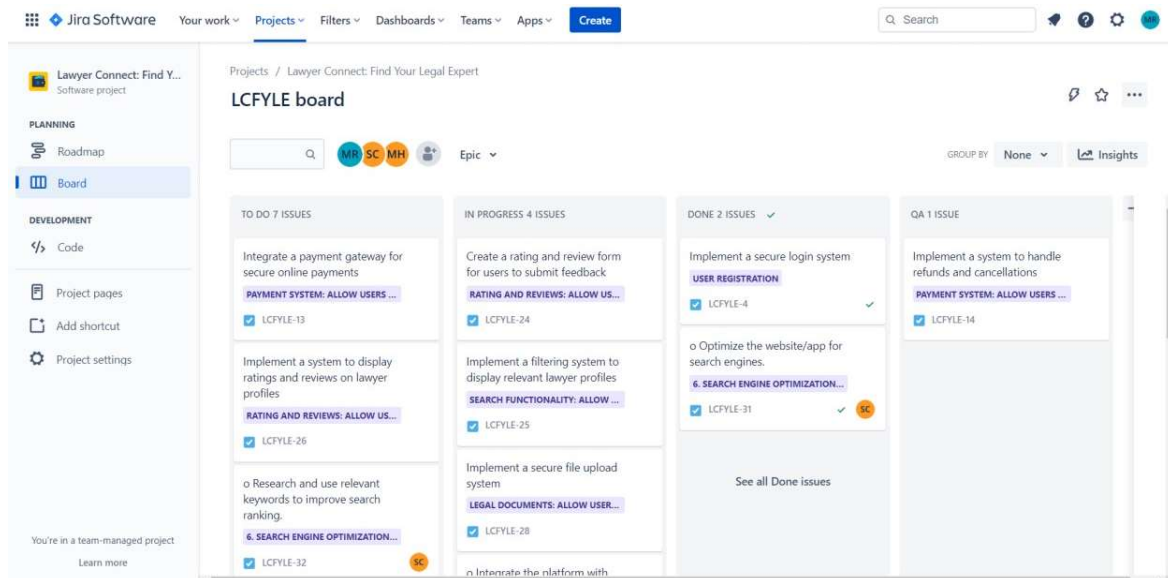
Jira Software Your work Projects Filters Dashboards Teams Apps Create

Search

MP

Lawyer Connect: Find Y...
Software project

PLANNING

Roadmap

Board

DEVELOPMENT

Code

Project pages

Add shortcut

Project settings

You're in a team-managed project

Learn more

Projects / Lawyer Connect: Find Your Legal Expert

LCFYLE board

MR SC MH

Epic

GROUP BY None

Insights

TO DO 7 ISSUES

Integrate a payment gateway for secure online payments
PAYMENT SYSTEM: ALLOW USERS ...
LCFYLE-13

Implement a system to display ratings and reviews on lawyer profiles
RATING AND REVIEWS: ALLOW US...
LCFYLE-26

o Research and use relevant keywords to improve search ranking.
6. SEARCH ENGINE OPTIMIZATION...
LCFYLE-32
SC

IN PROGRESS 4 ISSUES

Create a rating and review form for users to submit feedback
RATING AND REVIEWS: ALLOW US...
LCFYLE-24

Implement a filtering system to display relevant lawyer profiles
SEARCH FUNCTIONALITY: ALLOW ...
LCFYLE-25

Implement a secure file upload system
LEGAL DOCUMENTS: ALLOW USER...
LCFYLE-28

o Integrate the platform with

DONE 2 ISSUES

Implement a secure login system
USER REGISTRATION
LCFYLE-4

o Optimize the website/app for search engines.
6. SEARCH ENGINE OPTIMIZATION...
LCFYLE-31
SC

See all Done issues

QA 1 ISSUE

Implement a system to handle refunds and cancellations
PAYMENT SYSTEM: ALLOW USERS ...
LCFYLE-14